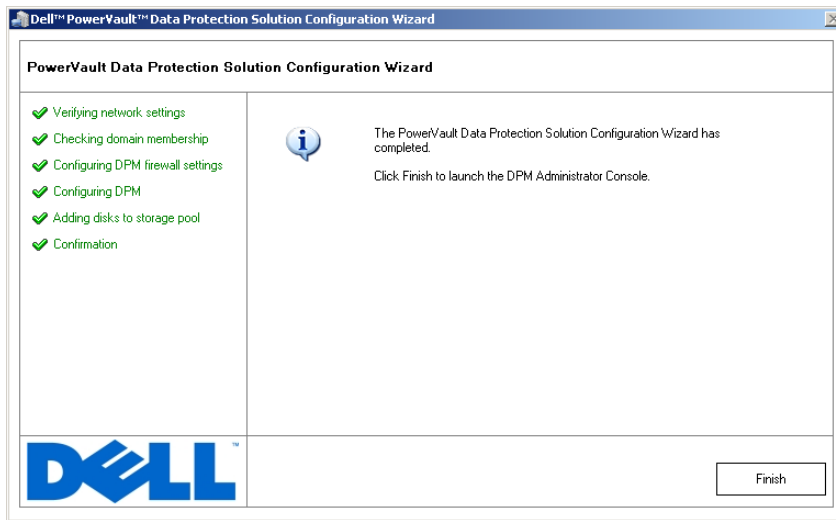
Dell™ PowerVault™ Data Protection Solution Configuration Wizard

PowerVault Data Protection Solution Configuration Wizard

Verifying network settings
Checking domain membership
Configuring DPM firewall settings
Configuring DPM
Adding disks to storage pool
Confirmation

The PowerVault Data Protection Solution Configuration Wizard has completed.

Click Finish to launch the DPM Administrator Console.

DELL™

Finish